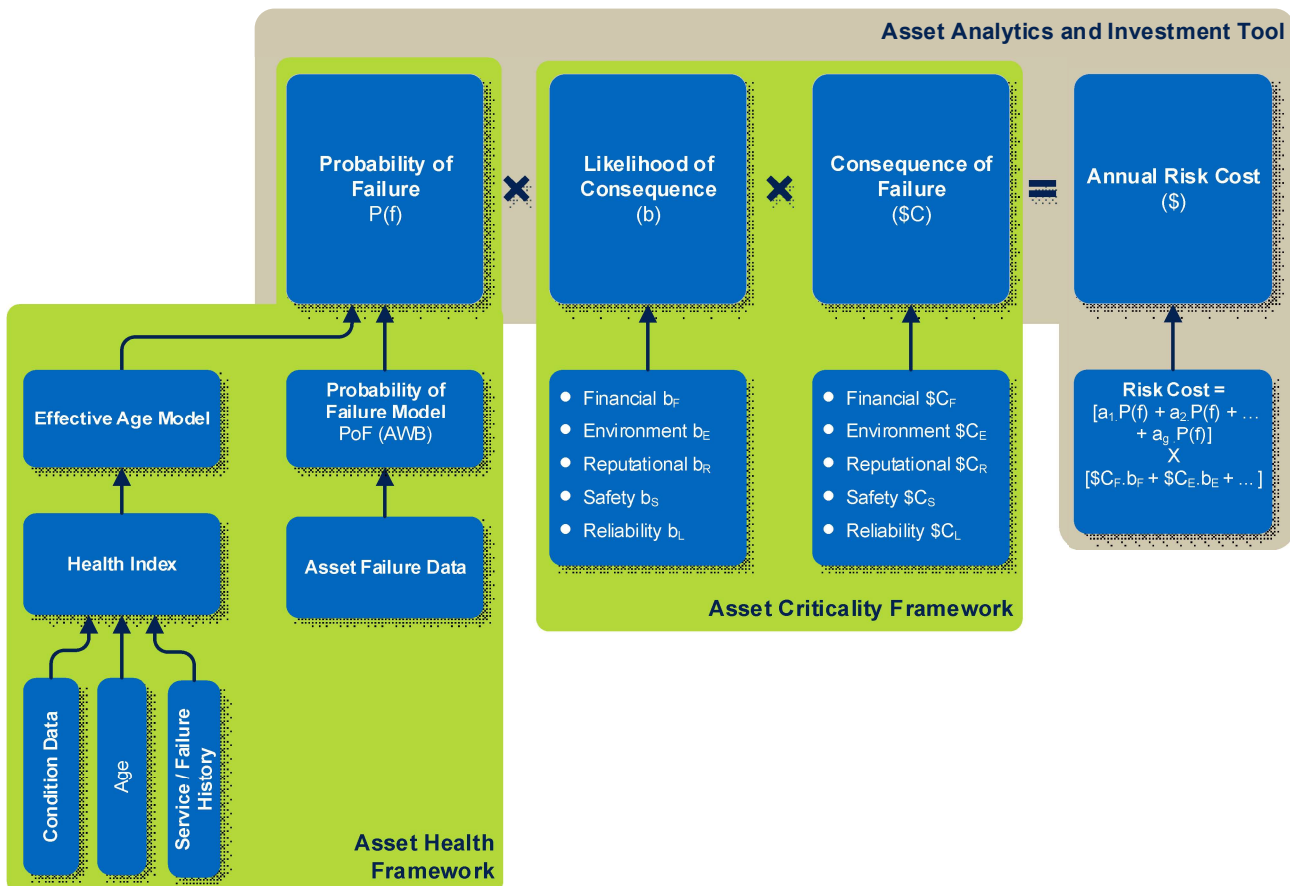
Asset Analytics and Investment Tool

Probability of Failure
P(f)

×

Likelihood of Consequence
(b)

×

Consequence of Failure
($C)

=

Annual Risk Cost
($)

Effective Age Model

Probability of Failure Model
PoF (AWB)

Financial $b_F$
Environment $b_E$
Reputational $b_R$
Safety $b_S$
Reliability $b_L$

Financial $\$C_F$
Environment $\$C_E$
Reputational $\$C_R$
Safety $\$C_S$
Reliability $\$C_L$

Risk Cost =
$[a_1.P(f) + a_2.P(f) + \ldots + a_g\ P(f)]$
X
$[\$C_F.b_F + \$C_E.b_E + \ldots]$

Health Index

Asset Failure Data

Asset Criticality Framework

Condition Data

Age

Service / Failure History

Asset Health Framework